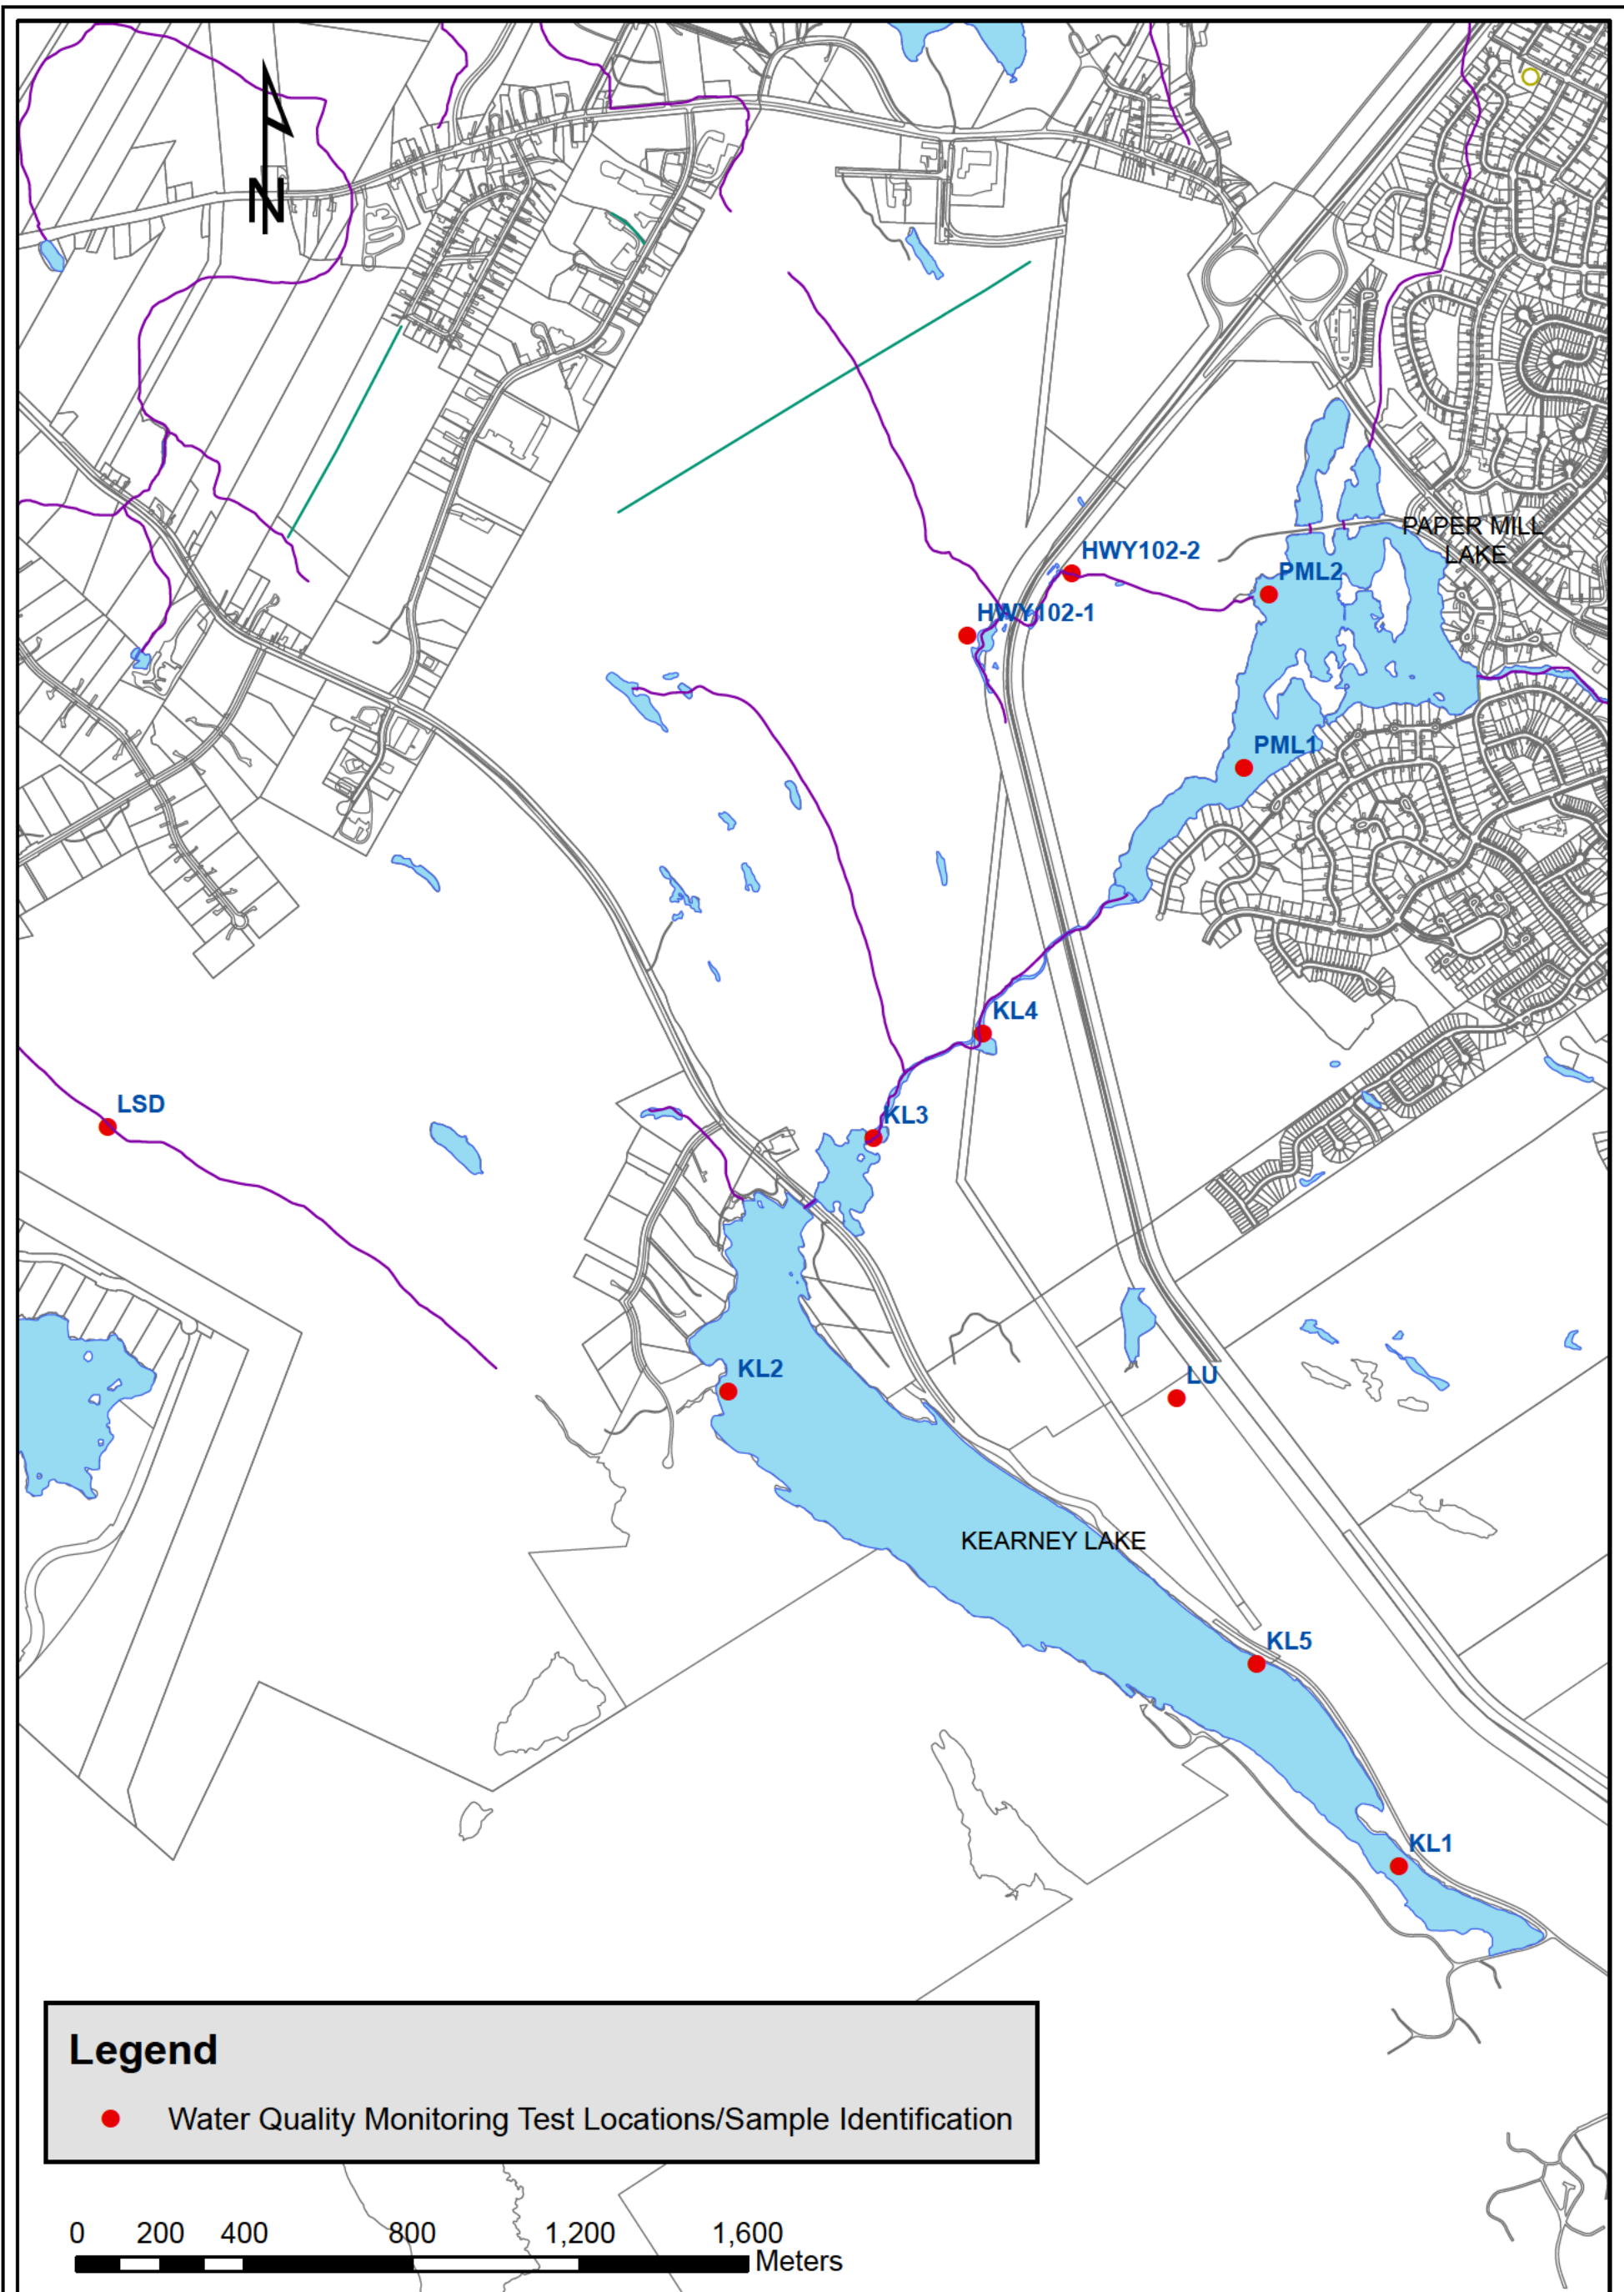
N

PAPER MILL LAKE

HWY102-2

PML2

HWY102-1

PML1

KL4

LSD

KL3

KL2

LU

KEARNEY LAKE

KL5

KL1

Legend

Water Quality Monitoring Test Locations/Sample Identification

0 200 400 800 1,200 1,600
Meters